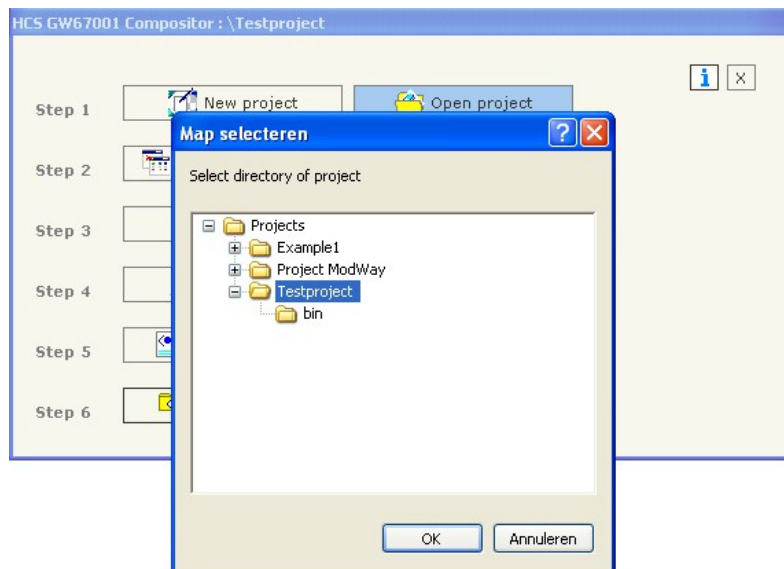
HCS GW67001 Compositor : \Testproject

i ×

Step 1
New project
Open project

Step 2

Step 3

Step 4

Step 5

Step 6

Map selecteren
? ×

Select directory of project

Projects
Example1
Project ModWay
Testproject
bin

OK
Annuleren